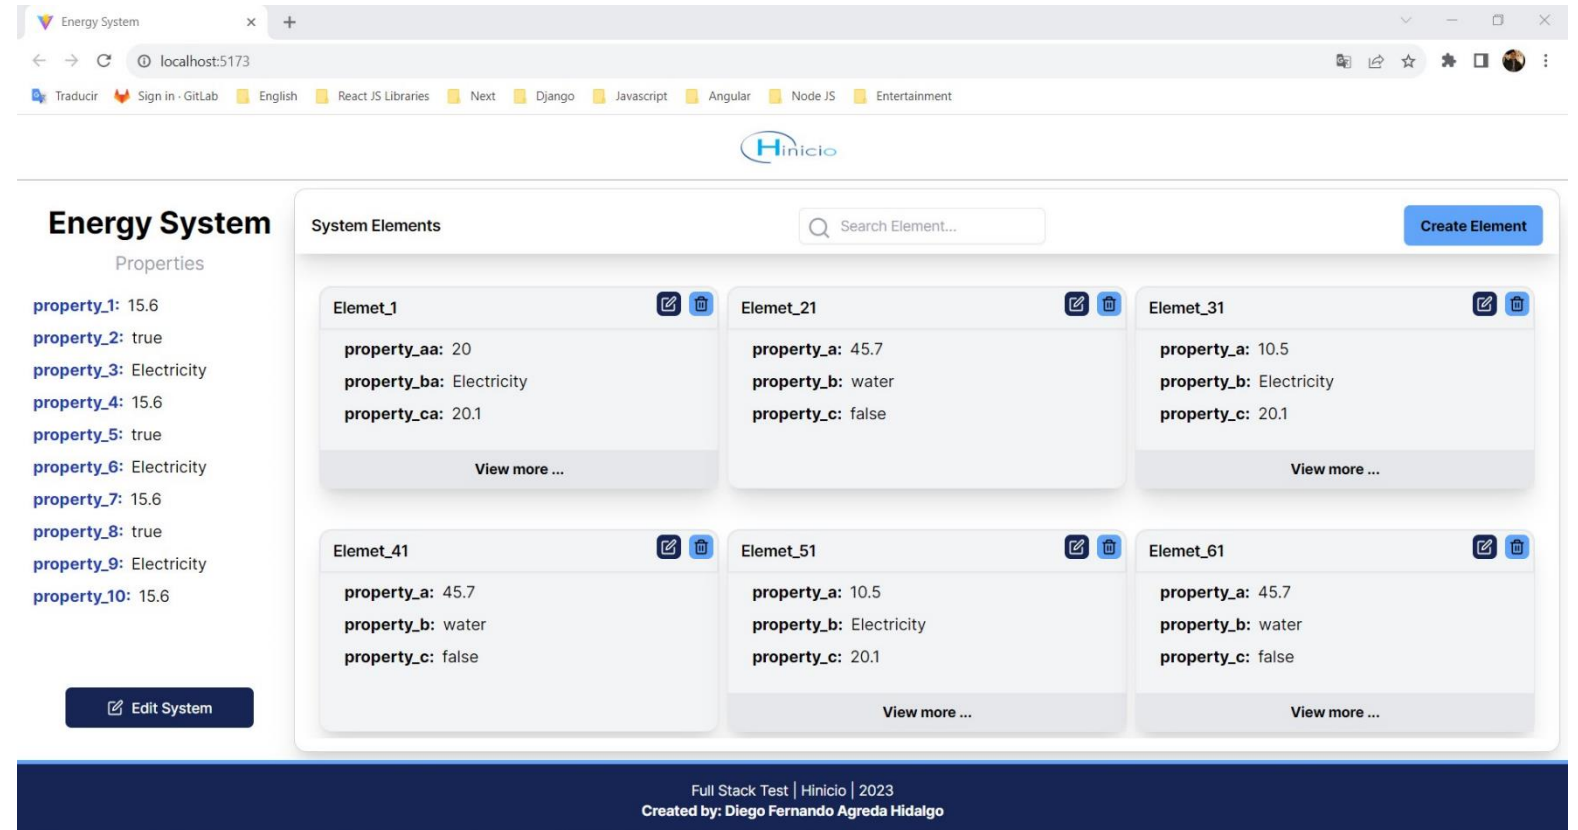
Energy System ×
+
localhost:5173
Traducir Sign in · GitLab English React JS Libraries Next Django Javascript Angular Node JS Entertainment

Hinicio

Energy System
Properties
property_1: 15.6
property_2: true
property_3: Electricity
property_4: 15.6
property_5: true
property_6: Electricity
property_7: 15.6
property_8: true
property_9: Electricity
property_10: 15.6

Edit System

System Elements
Search Element...
Create Element

Elemet_1
property_aa: 20
property_ba: Electricity
property_ca: 20.1
View more ...

Elemet_21
property_a: 45.7
property_b: water
property_c: false

Elemet_31
property_a: 10.5
property_b: Electricity
property_c: 20.1
View more ...

Elemet_41
property_a: 45.7
property_b: water
property_c: false

Elemet_51
property_a: 10.5
property_b: Electricity
property_c: 20.1
View more ...

Elemet_61
property_a: 45.7
property_b: water
property_c: false
View more ...

Full Stack Test | Hinicio | 2023
Created by: Diego Fernando Agreda Hidalgo